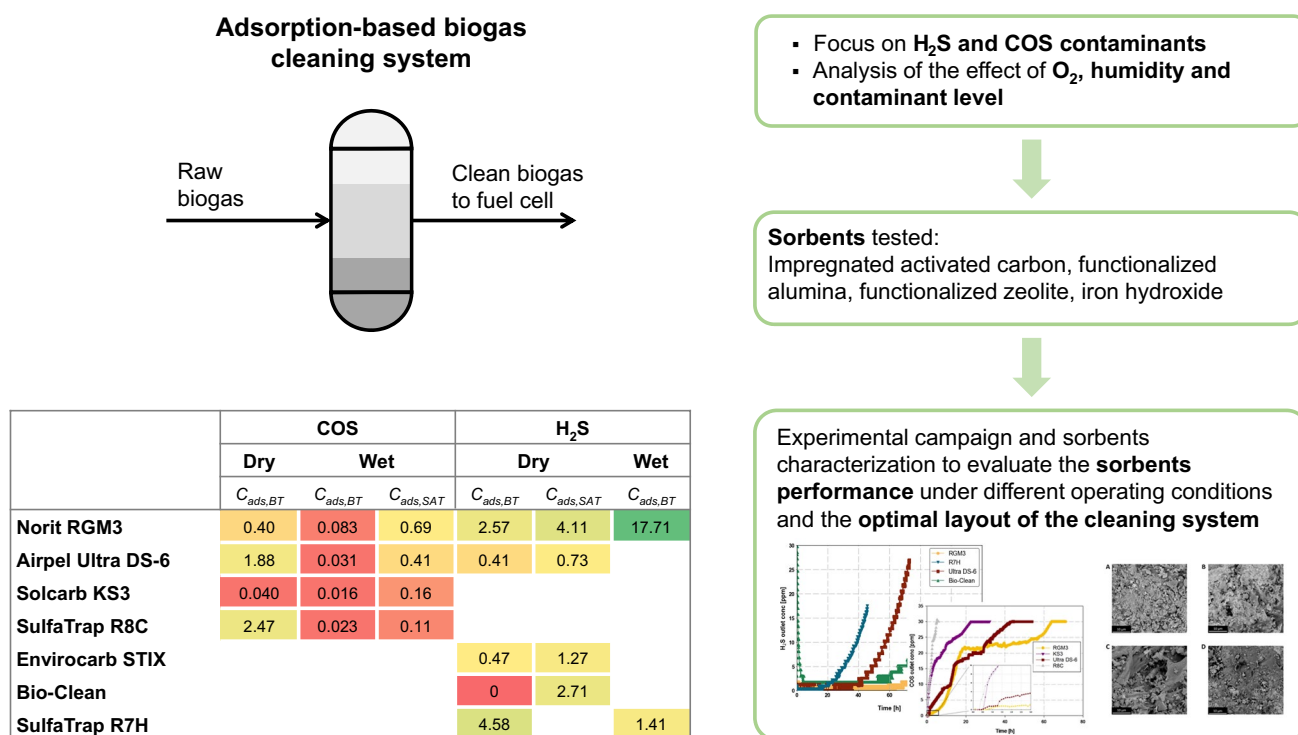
Adsorption-based biogas cleaning system

Raw biogas

Clean biogas to fuel cell

|  | COS |  |  | $H_2S$ |  |  |
|---|---|---|---|---|---|---|
|  | Dry | Wet |  | Dry |  | Wet |
|  | $C_{ads,BT}$ | $C_{ads,BT}$ | $C_{ads,SAT}$ | $C_{ads,BT}$ | $C_{ads,SAT}$ | $C_{ads,BT}$ |
| Norit RGM3 | 0.40 | 0.083 | 0.69 | 2.57 | 4.11 | 17.71 |
| Airpel Ultra DS-6 | 1.88 | 0.031 | 0.41 | 0.41 | 0.73 |  |
| Solcarb KS3 | 0.040 | 0.016 | 0.16 |  |  |  |
| SulfaTrap R8C | 2.47 | 0.023 | 0.11 |  |  |  |
| Envirocarb STIX |  |  |  | 0.47 | 1.27 |  |
| Bio-Clean |  |  |  | 0 | 2.71 |  |
| SulfaTrap R7H |  |  |  | 4.58 |  | 1.41 |

▪ Focus on $H_2S$ and COS contaminants
▪ Analysis of the effect of $O_2$, humidity and contaminant level

Sorbents tested:
Impregnated activated carbon, functionalized alumina, functionalized zeolite, iron hydroxide

Experimental campaign and sorbents characterization to evaluate the sorbents performance under different operating conditions and the optimal layout of the cleaning system

RGM3
R7H
Ultra DS-6
Bio-Clean
$H_2S$ outlet conc. [ppm]
Time [h]
RGM3
KS3
Ultra DS-6
R8C
COS outlet conc. [ppm]
Time [h]
A
B
C
D